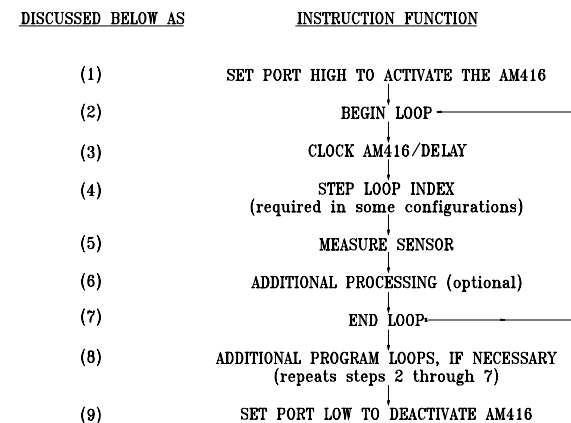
| DISCUSSED BELOW AS | INSTRUCTION FUNCTION |
|---|---|
| (1) | SET PORT HIGH TO ACTIVATE THE AM416 |
| (2) | BEGIN LOOP |
| (3) | CLOCK AM416/DELAY |
| (4) | STEP LOOP INDEX (required in some configurations) |
| (5) | MEASURE SENSOR |
| (6) | ADDITIONAL PROCESSING (optional) |
| (7) | END LOOP |
| (8) | ADDITIONAL PROGRAM LOOPS, IF NECESSARY (repeats steps 2 through 7) |
| (9) | SET PORT LOW TO DEACTIVATE AM416 |